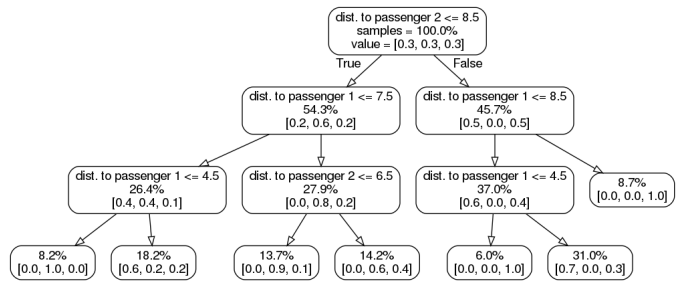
dist. to passenger 2 <= 8.5
samples = 100.0%
value = [0.3, 0.3, 0.3]

True

False

dist. to passenger 1 <= 7.5
54.3%
[0.2, 0.6, 0.2]

dist. to passenger 1 <= 8.5
45.7%
[0.5, 0.0, 0.5]

dist. to passenger 1 <= 4.5
26.4%
[0.4, 0.4, 0.1]

dist. to passenger 2 <= 6.5
27.9%
[0.0, 0.8, 0.2]

dist. to passenger 1 <= 4.5
37.0%
[0.6, 0.0, 0.4]

8.7%
[0.0, 0.0, 1.0]

8.2%
[0.0, 1.0, 0.0]

18.2%
[0.6, 0.2, 0.2]

13.7%
[0.0, 0.9, 0.1]

14.2%
[0.0, 0.6, 0.4]

6.0%
[0.0, 0.0, 1.0]

31.0%
[0.7, 0.0, 0.3]